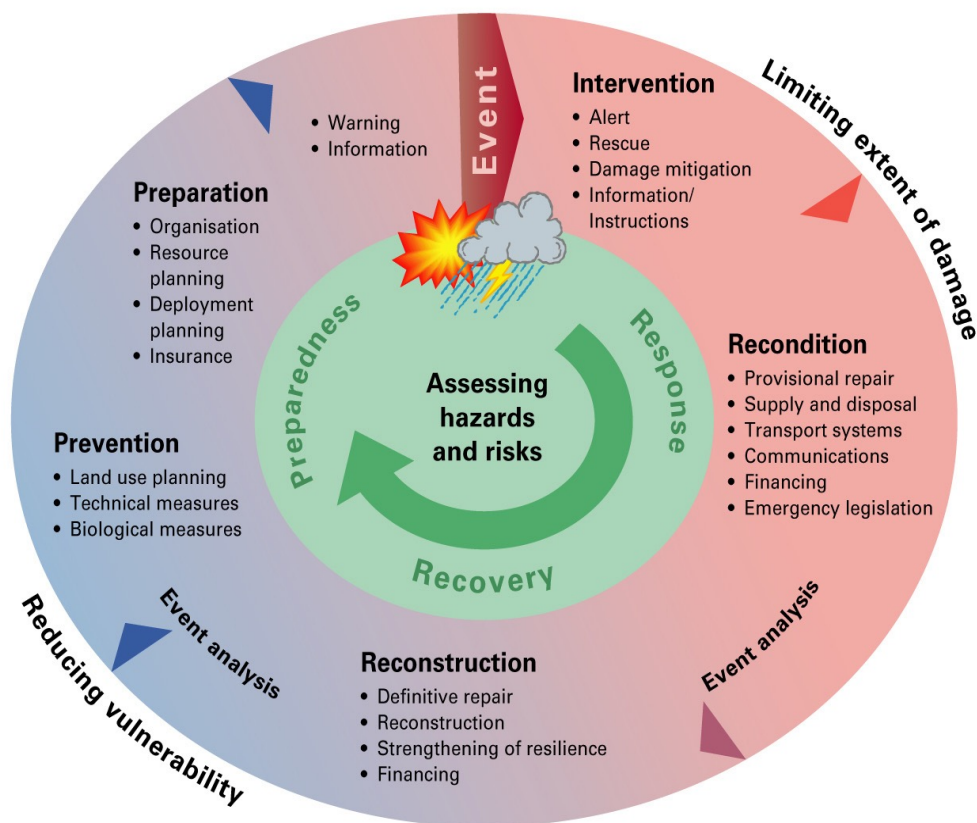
Event

• Warning
• Information

Intervention
• Alert
• Rescue
• Damage mitigation
• Information/ Instructions

Limiting extent of damage

Preparation
• Organisation
• Resource planning
• Deployment planning
• Insurance

Preparedness

Response

Assessing hazards and risks

Recovery

Recondition
• Provisional repair
• Supply and disposal
• Transport systems
• Communications
• Financing
• Emergency legislation

Prevention
• Land use planning
• Technical measures
• Biological measures

Event analysis

Reducing vulnerability

Reconstruction
• Definitive repair
• Reconstruction
• Strengthening of resilience
• Financing

Event analysis